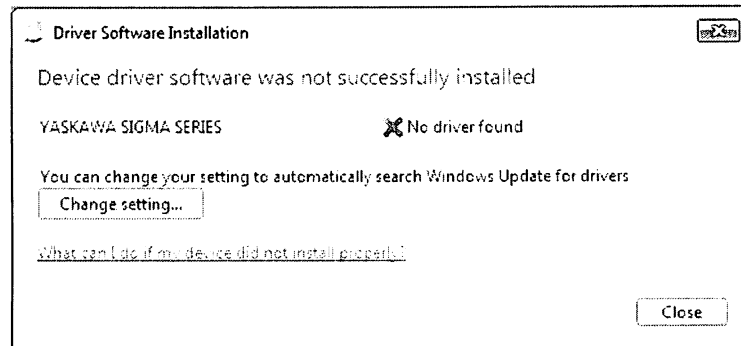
Driver Software Installation

Device driver software was not successfully installed

YASKAWA SIGMA SERIES

No driver found

You can change your setting to automatically search Windows Update for drivers

Change setting...

What can I do if my device did not install properly?

Close